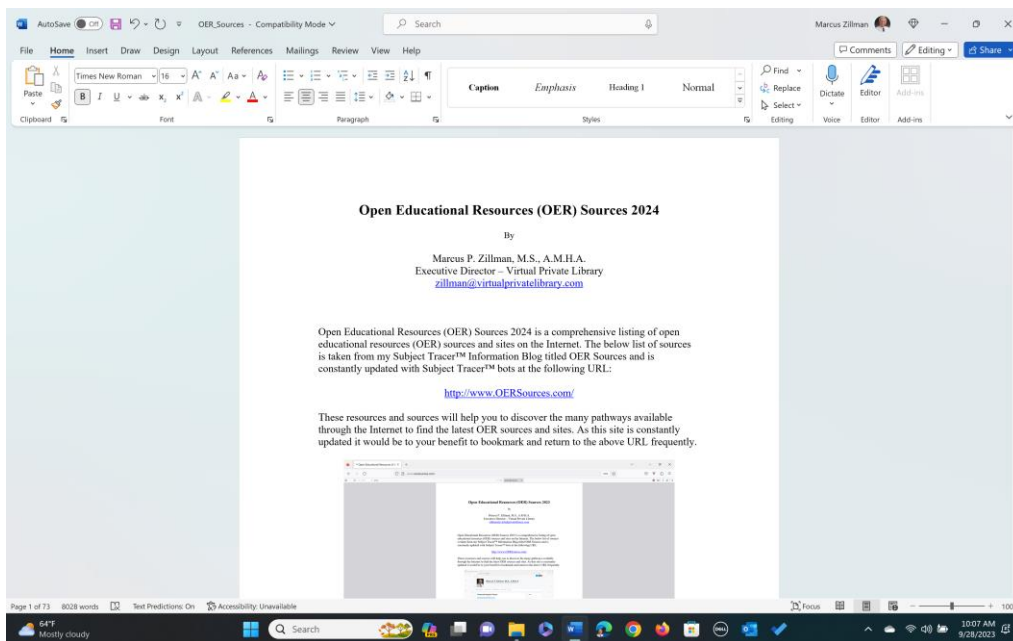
AutoSave Off OER_Sources - Compatibility Mode Search Marcus Zillman

File Home Insert Draw Design Layout References Mailings Review View Help Comments Editing Share

Paste Times New Roman 16 B I U Caption Emphasis Heading 1 Normal Find Replace Select Dictate Editor Add-ins

Clipboard Font Paragraph Styles Editing Voice Editor Add-ins

**Open Educational Resources (OER) Sources 2024**

By

Marcus P. Zillman, M.S., A.M.H.A.
Executive Director – Virtual Private Library
zillman@virtualprivatelibrary.com

Open Educational Resources (OER) Sources 2024 is a comprehensive listing of open educational resources (OER) sources and sites on the Internet. The below list of sources is taken from my Subject Tracer™ Information Blog titled OER Sources and is constantly updated with Subject Tracer™ bots at the following URL:

http://www.OERSources.com/

These resources and sources will help you to discover the many pathways available through the Internet to find the latest OER sources and sites. As this site is constantly updated it would be to your benefit to bookmark and return to the above URL frequently.

Open Educational Resources (OER) Sources 2024

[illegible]

Page 1 of 73 8028 words Text Predictions: On Accessibility: Unavailable Focus

64°F Mostly cloudy Search 10:07 AM 9/28/2023